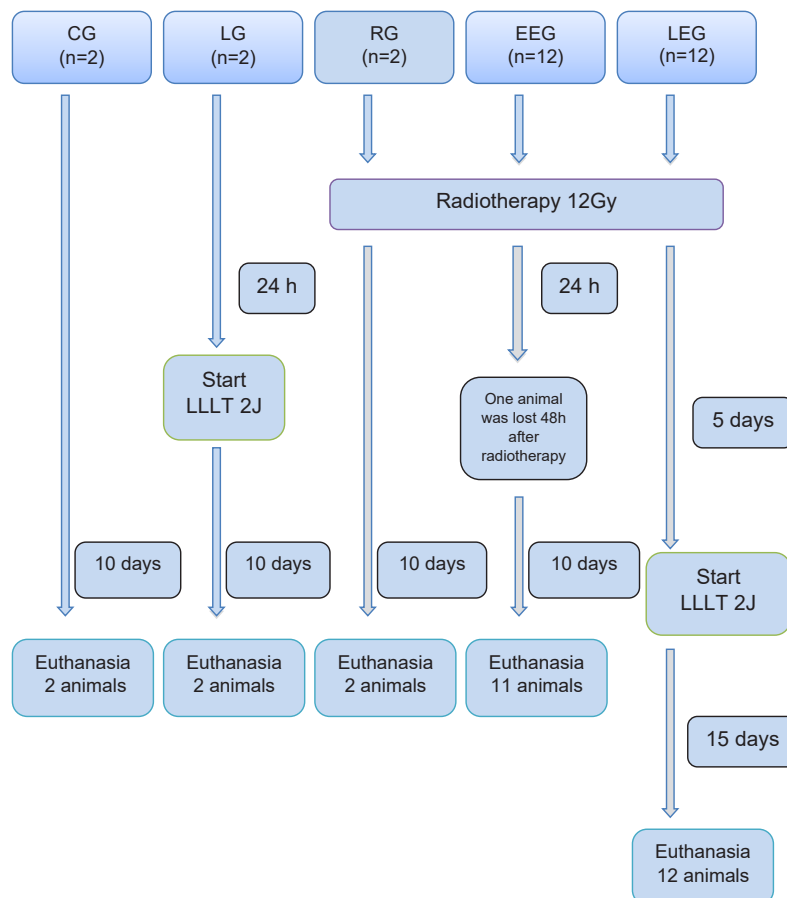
CG
(n=2)

LG
(n=2)

RG
(n=2)

EEG
(n=12)

LEG
(n=12)

Radiotherapy 12Gy

24 h

24 h

Start
LLLT 2J

One animal was lost 48h after radiotherapy

5 days

10 days

10 days

10 days

10 days

Start
LLLT 2J

Euthanasia
2 animals

Euthanasia
2 animals

Euthanasia
2 animals

Euthanasia
11 animals

15 days

Euthanasia
12 animals